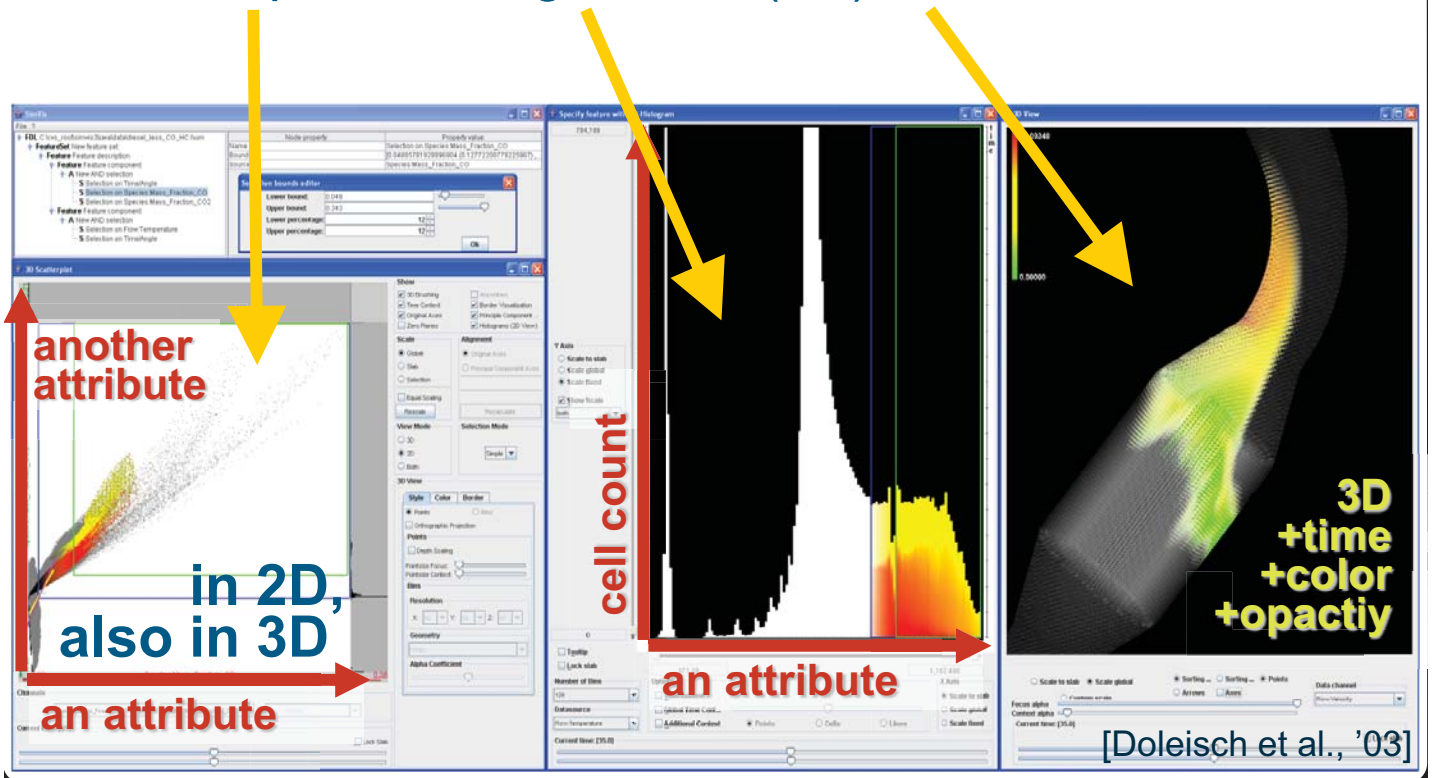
SimVis

File ?

FDL C:\cvs_root\simvis3\avaldata\diesel_less_CO_HC.fsum
FeatureSet New feature set
Feature Feature description
Feature Feature component
A New AND selection
S Selection on Time/Angle
S Selection on Species Mass_Fraction_CO
S Selection on Species Mass_Fraction_CO2
Feature Feature component
A New AND selection
S Selection on Flow Temperature
S Selection on Time/Angle

| Node property | Property value |
|---|---|
| Name | Selection on Species Mass_Fraction_CO |
| Bound | [0.04005781928896904 (0.12772300779225967)] |
| Source | Species Mass_Fraction_CO |

Selection bounds editor
Lower bound: 0.049
Upper bound: 0.243
Lower percentage: 12
Upper percentage: 12
Ok

3D Scatterplot

another attribute

in 2D, also in 3D

an attribute

Show
3D Brushing
Time Context
Original Axes
Zero Planes
Anomalies
Border Visualization
Principle Component
Histograms (3D View)

Scale
Global
Slab
Selection
Equal Scaling
Rescale

Alignment
Original Axis
Principal Component Axis
Recalculate

View Mode
3D
2D
Both

Selection Mode
Simple

3D View
Style Color Border
Points
Orthographic Projection
Points
Depth Scaling
Pointsize Focus:
Pointsize Context:
Bins
Resolution
Geometry
Alpha Coefficient

Lock Slab

Specify feature with a histogram

784,169

Y Axis
Scale to slab
Scale global
Scale fixed
Show Scale

cell count

an attribute

0
Tooltip
Lock slab
Number of Bins
128
Datasource
Flow Temperature
Additional Context
Points
Cells
Lines
X Axis
Scale to slab
Scale global
Scale fixed
Current time: [35.0]

3D View

0.5000

3D +time +color +opactiy

Scale to slab
Scale global
Sorting
Points
Arrows
Axes
Data channel
Flow Velocity
Focus alpha
Context alpha
Current time: [35.0]

[Doleisch et al., ’03]